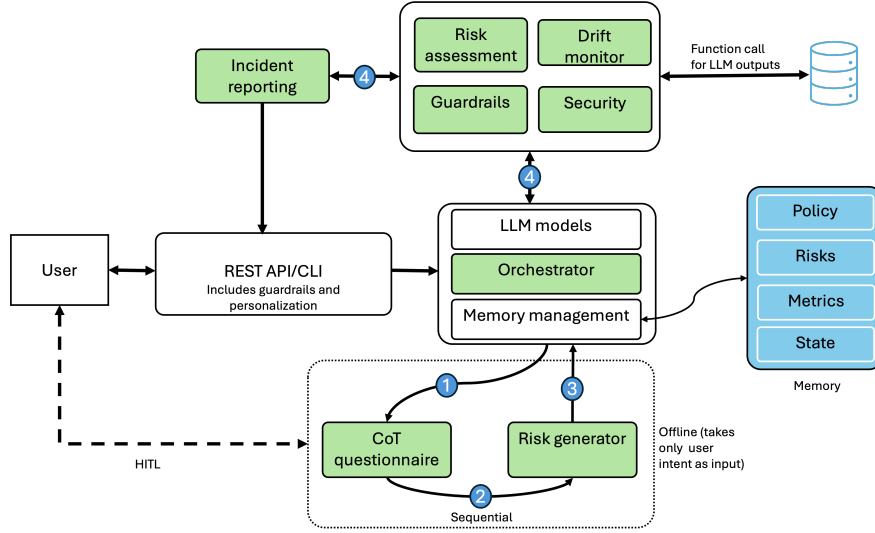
Risk assessment

Drift monitor

Guardrails

Security

Function call for LLM outputs

Incident reporting

4

4

User

REST API/CLI
Includes guardrails and personalization

LLM models

Orchestrator

Memory management

Policy

Risks

Metrics

State

Memory

1

3

CoT questionnaire

Risk generator

2

Sequential

Offline (takes only user intent as input)

HITL